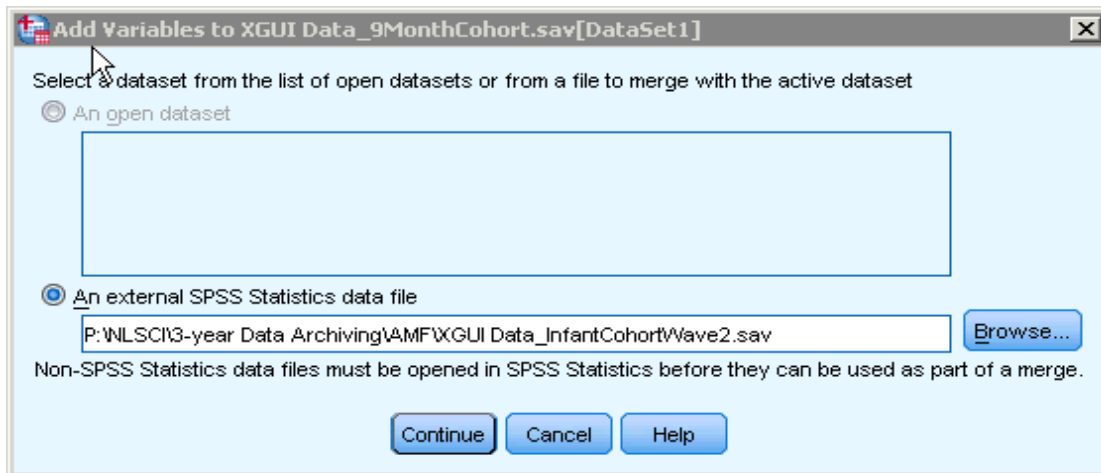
Add Variables to XGUI Data_9MonthCohort.sav[DataSet1]

Select a dataset from the list of open datasets or from a file to merge with the active dataset

An open dataset

An external SPSS Statistics data file

P:\NLSCI\3-year Data Archiving\AMF\XGUI Data_InfantCohortWave2.sav

Browse...

Non-SPSS Statistics data files must be opened in SPSS Statistics before they can be used as part of a merge.

Continue Cancel Help